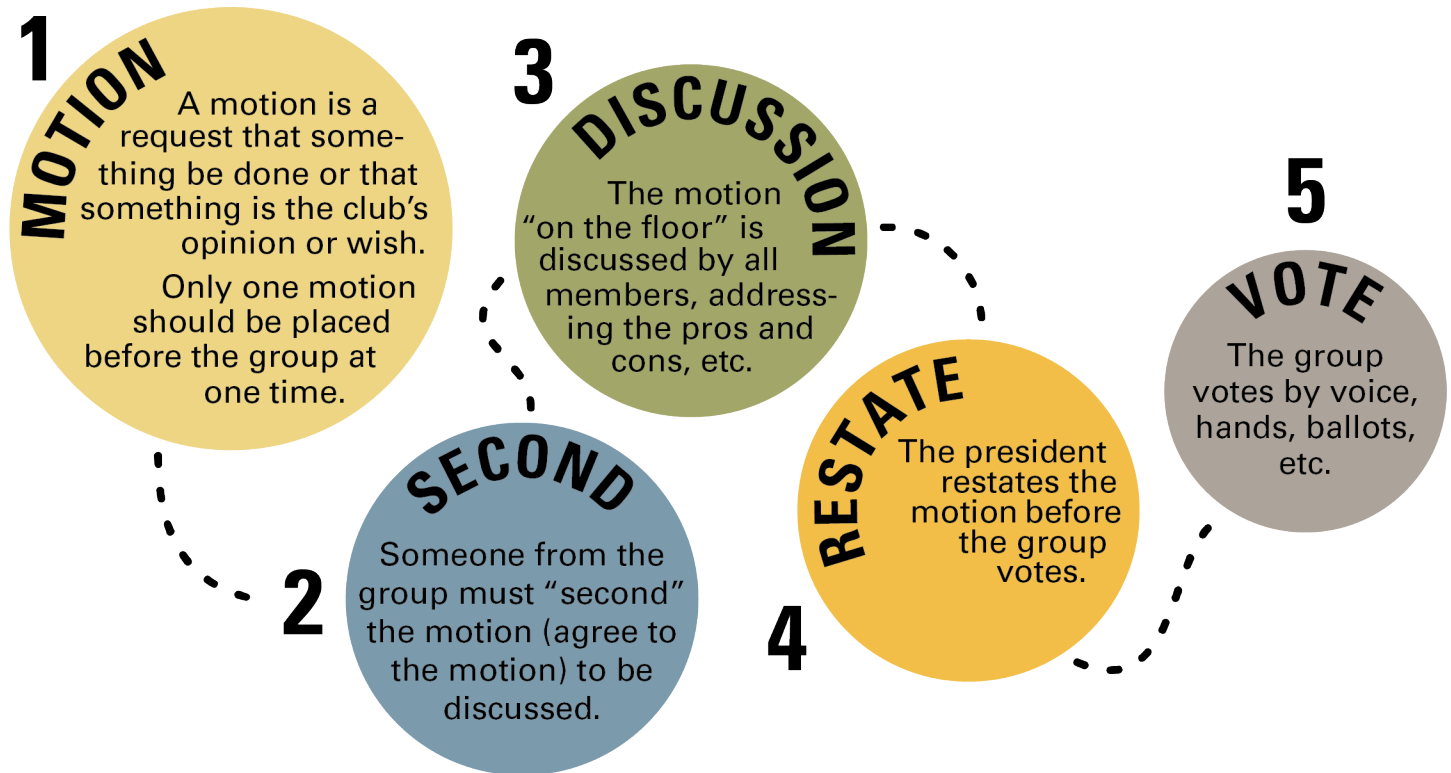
1

MOTION

A motion is a request that something be done or that something is the club's opinion or wish.

Only one motion should be placed before the group at one time.

2

SECOND

Someone from the group must "second" the motion (agree to the motion) to be discussed.

3

DISCUSSION

The motion "on the floor" is discussed by all members, addressing the pros and cons, etc.

4

RESTATE

The president restates the motion before the group votes.

5

VOTE

The group votes by voice, hands, ballots, etc.